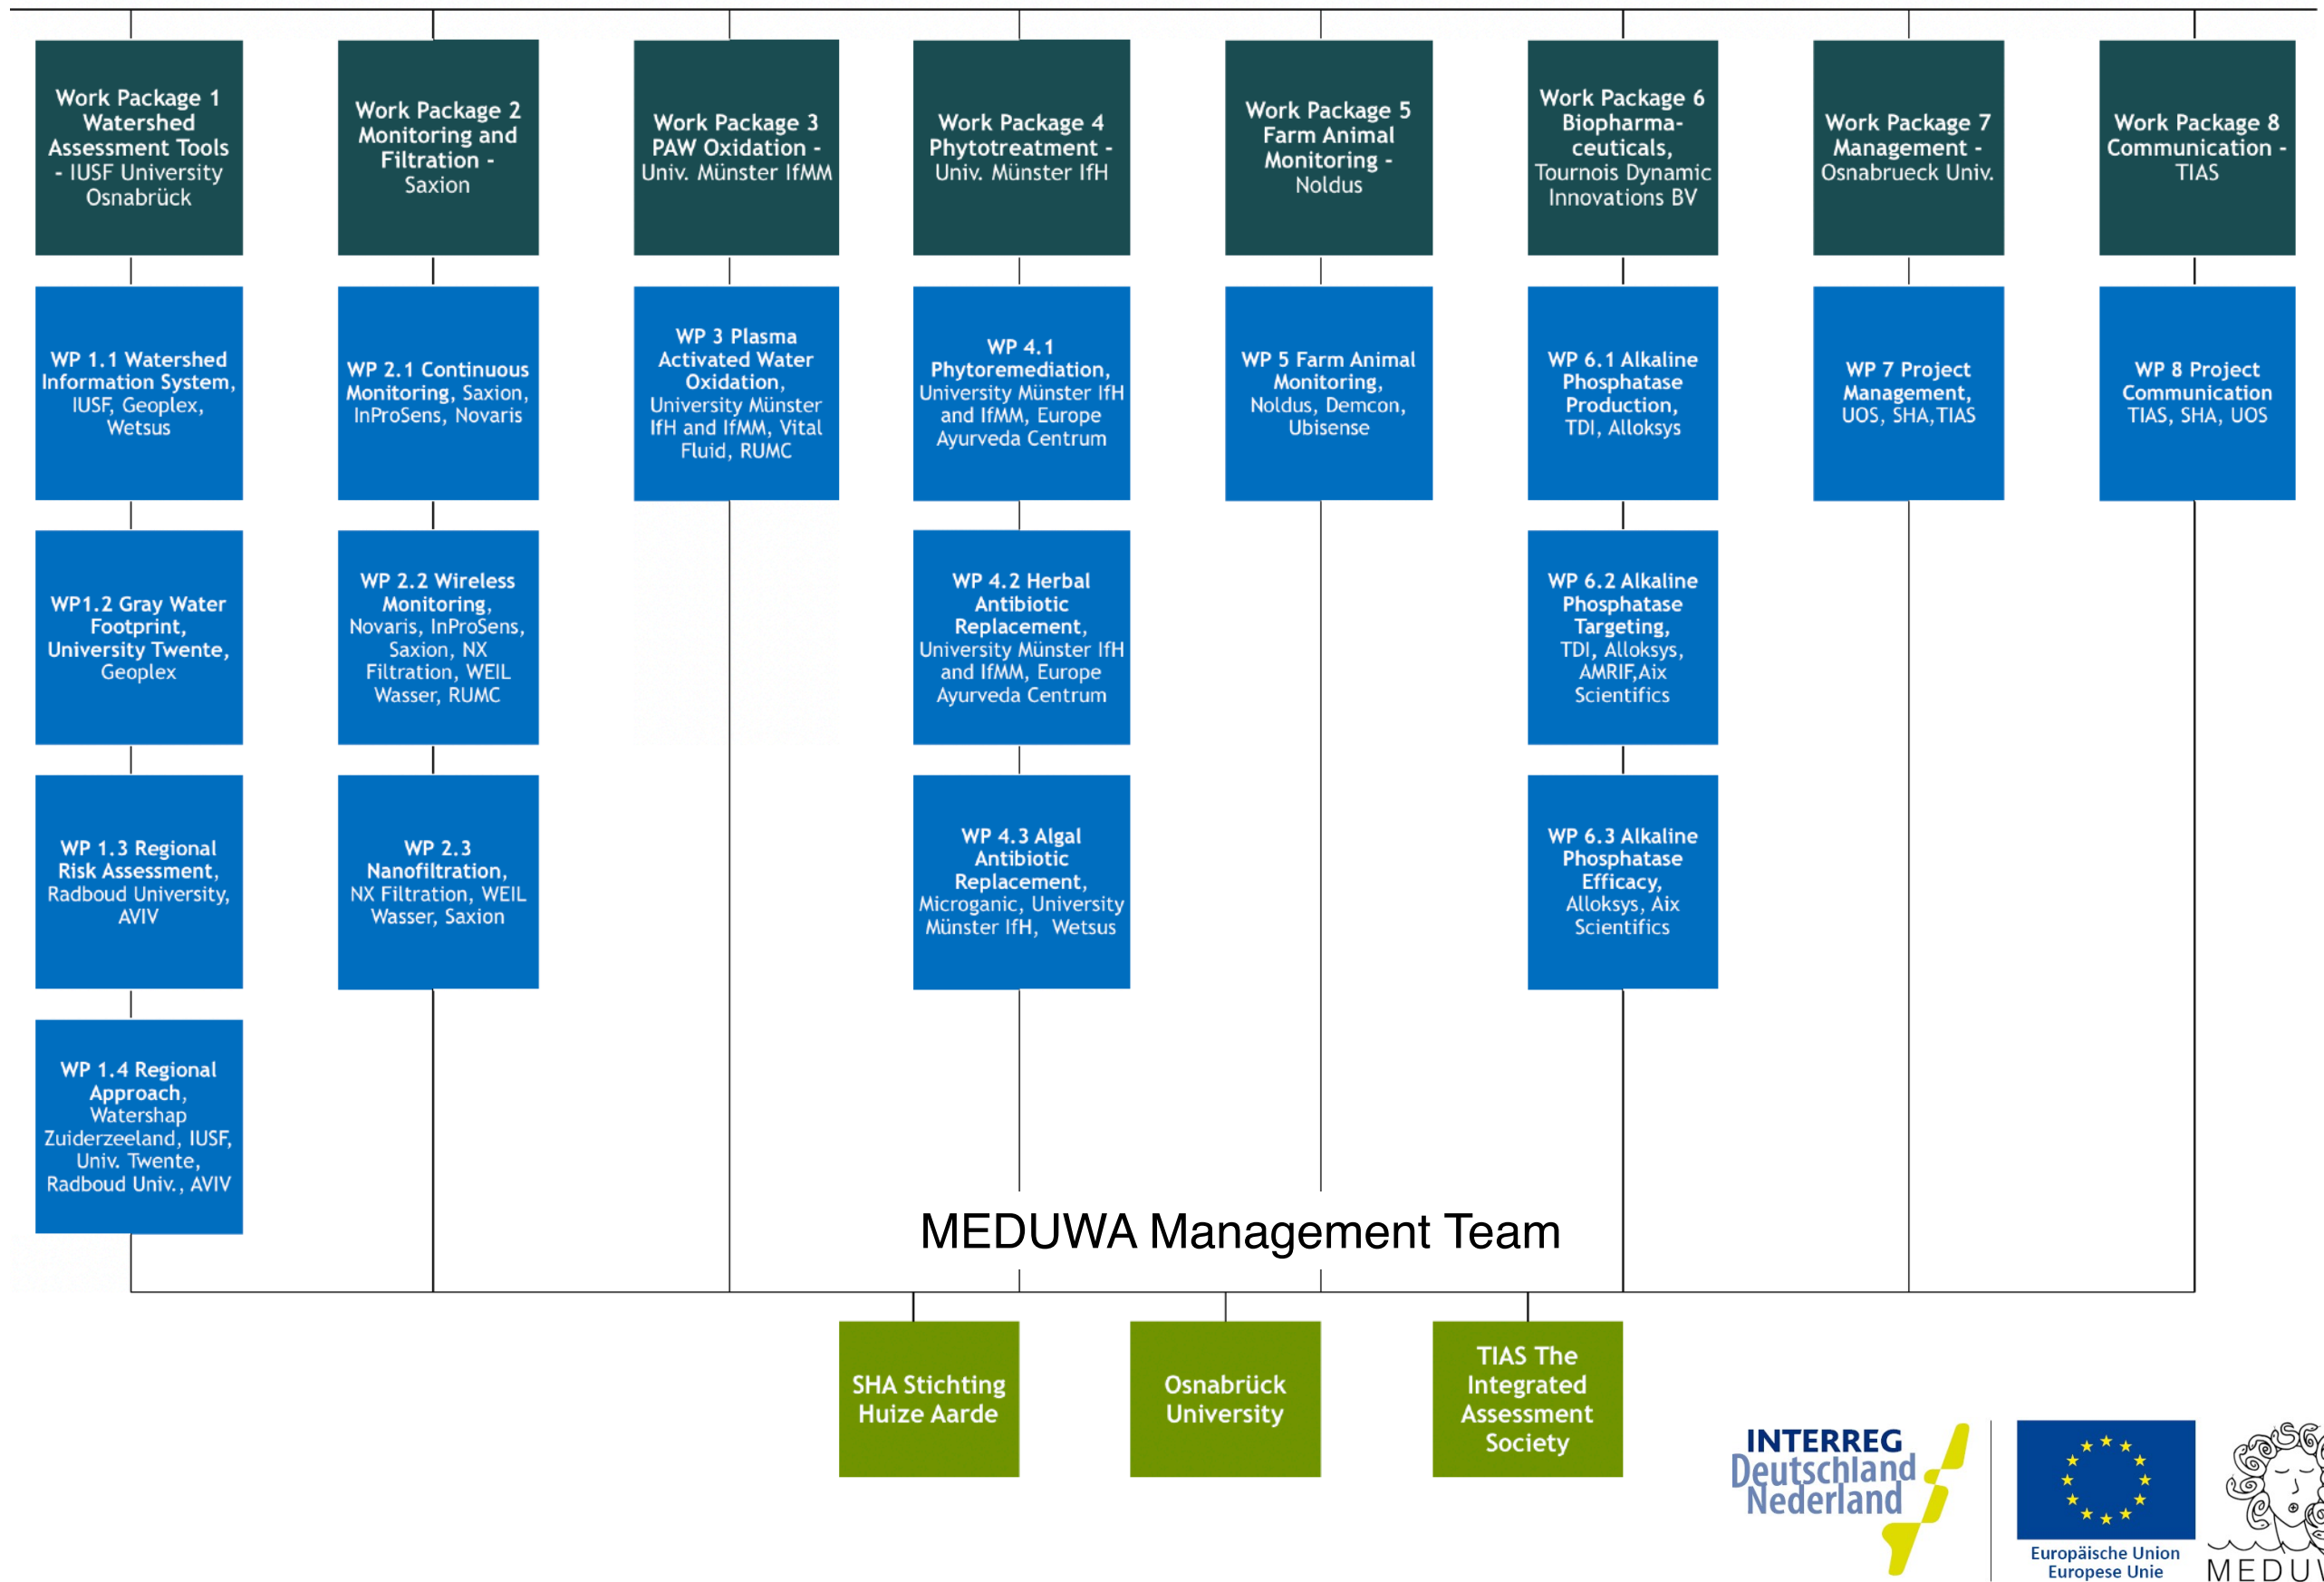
Work Package 1 Watershed Assessment Tools - IUSF University Osnabrück

Work Package 2 Monitoring and Filtration - Saxion

Work Package 3 PAW Oxidation - Univ. Münster IfMM

Work Package 4 Phytotreatment - Univ. Münster IfH

Work Package 5 Farm Animal Monitoring - Noldus

Work Package 6 Biopharma-ceuticals, Tournois Dynamic Innovations BV

Work Package 7 Management - Osnabrueck Univ.

Work Package 8 Communication - TIAS

WP 1.1 Watershed Information System, IUSF, Geoplex, Wetsus

WP 2.1 Continuous Monitoring, Saxion, InProSens, Novaris

WP 3 Plasma Activated Water Oxidation, University Münster IfH and IfMM, Vital Fluid, RUMC

WP 4.1 Phytoremediation, University Münster IfH and IfMM, Europe Ayurveda Centrum

WP 5 Farm Animal Monitoring, Noldus, Demcon, Ubisense

WP 6.1 Alkaline Phosphatase Production, TDI, Alloksys

WP 7 Project Management, UOS, SHA, TIAS

WP 8 Project Communication TIAS, SHA, UOS

WP1.2 Gray Water Footprint, University Twente, Geoplex

WP 2.2 Wireless Monitoring, Novaris, InProSens, Saxion, NX Filtration, WEIL Wasser, RUMC

WP 4.2 Herbal Antibiotic Replacement, University Münster IfH and IfMM, Europe Ayurveda Centrum

WP 6.2 Alkaline Phosphatase Targeting, TDI, Alloksys, AMRIF,Aix Scientifics

WP 1.3 Regional Risk Assessment, Radboud University, AVIV

WP 2.3 Nanofiltration, NX Filtration, WEIL Wasser, Saxion

WP 4.3 Algal Antibiotic Replacement, Microganic, University Münster IfH, Wetsus

WP 6.3 Alkaline Phosphatase Efficacy, Alloksys, Aix Scientifics

WP 1.4 Regional Approach, Watershap Zuiderzeeland, IUSF, Univ. Twente, Radboud Univ., AVIV

MEDUWA Management Team

SHA Stichting Huize Aarde

Osnabrück University

TIAS The Integrated Assessment Society

INTERREG Deutschland Nederland

Europäische Union Europese Unie

MEDU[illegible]